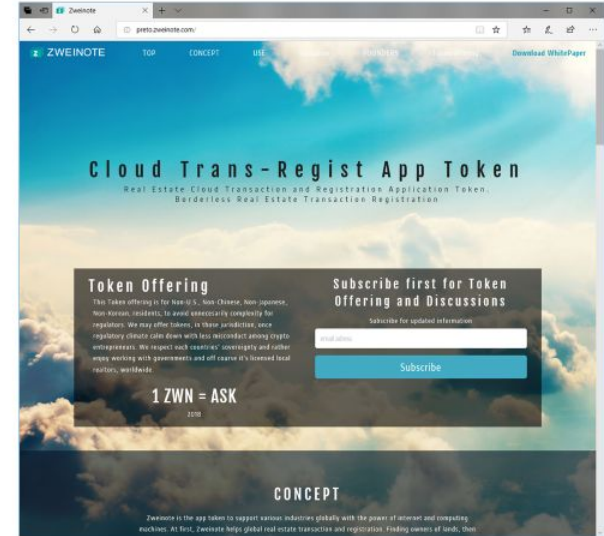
Zweinote

preto.zweinote.com/

ZWEINOTE TOP CONCEPT USE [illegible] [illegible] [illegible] Download WhitePaper

Cloud Trans-Regist App Token

Real Estate Cloud Transaction and Registration Application Token.
Borderless Real Estate Transaction Registration

Token Offering

This Token offering is for Non-U.S., Non-Chinese, Non-Japanese, Non-Korean, residents, to avoid unnecessarily complexity for regulators. We may offer tokens, in those jurisdiction, once regulatory climate calm down with less misconduct among crypto entrepreneurs. We respect each countries' sovereignty and rather enjoy working with governments and off course it's licensed local realtors, worldwide.

1 ZWN = ASK

2018

Subscribe first for Token Offering and Discussions

Subscribe for updated information

Email address

Subscribe

CONCEPT

Zweinote is the app token to support various industries globally with the power of internet and computing machines. At first, Zweinote helps global real estate transaction and registration. Finding owners of lands, then